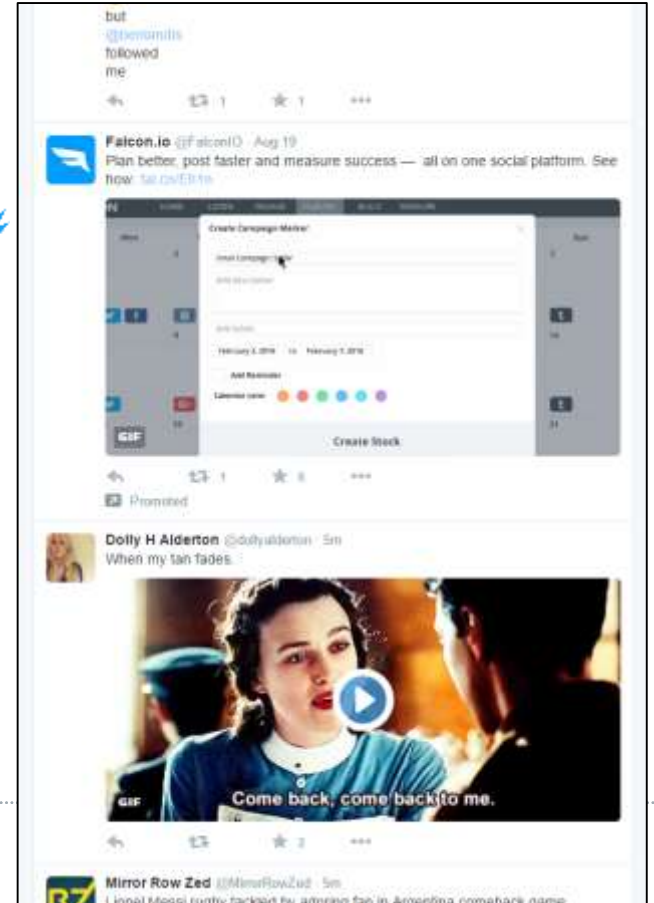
but
@benismills
followed
me

1 1 ···

Falcon.io @FalconIO · Aug 19
Plan better, post faster and measure success — all on one social platform. See how fal.cn/Ebfo

Create Campaign Marker
Email Campaign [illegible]
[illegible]
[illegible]
February 3, 2016 to February 7, 2016
Add Reminder
Calendar color
Create Stock
GIF

1 6 ···
Promoted

Dolly H Alderton @dollyalderton · 5m
When my tan fades.

GIF
Come back, come back to me.

2 ···

Mirror Row Zed @MirrorRowZed · 5m
Lionel Messi rugby tackled by adoring fan in Argentina comeback game